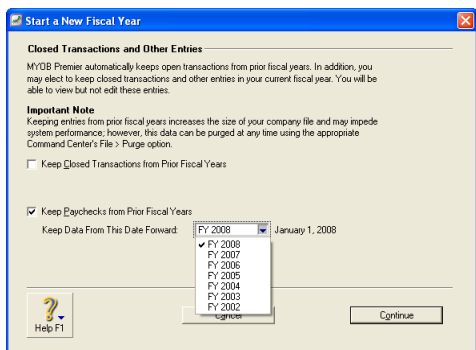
Start a New Fiscal Year

Closed Transactions and Other Entries

MYOB Premier automatically keeps open transactions from prior fiscal years. In addition, you may elect to keep closed transactions and other entries in your current fiscal year. You will be able to view but not edit these entries.

Important Note

Keeping entries from prior fiscal years increases the size of your company file and may impede system performance; however, this data can be purged at any time using the appropriate Command Center's File > Purge option.

Keep Closed Transactions from Prior Fiscal Years

Keep Paychecks from Prior Fiscal Years

Keep Data From This Date Forward: FY 2008 January 1, 2008

FY 2008
FY 2007
FY 2006
FY 2005
FY 2004
FY 2003
FY 2002

Help F1

Cancel

Continue